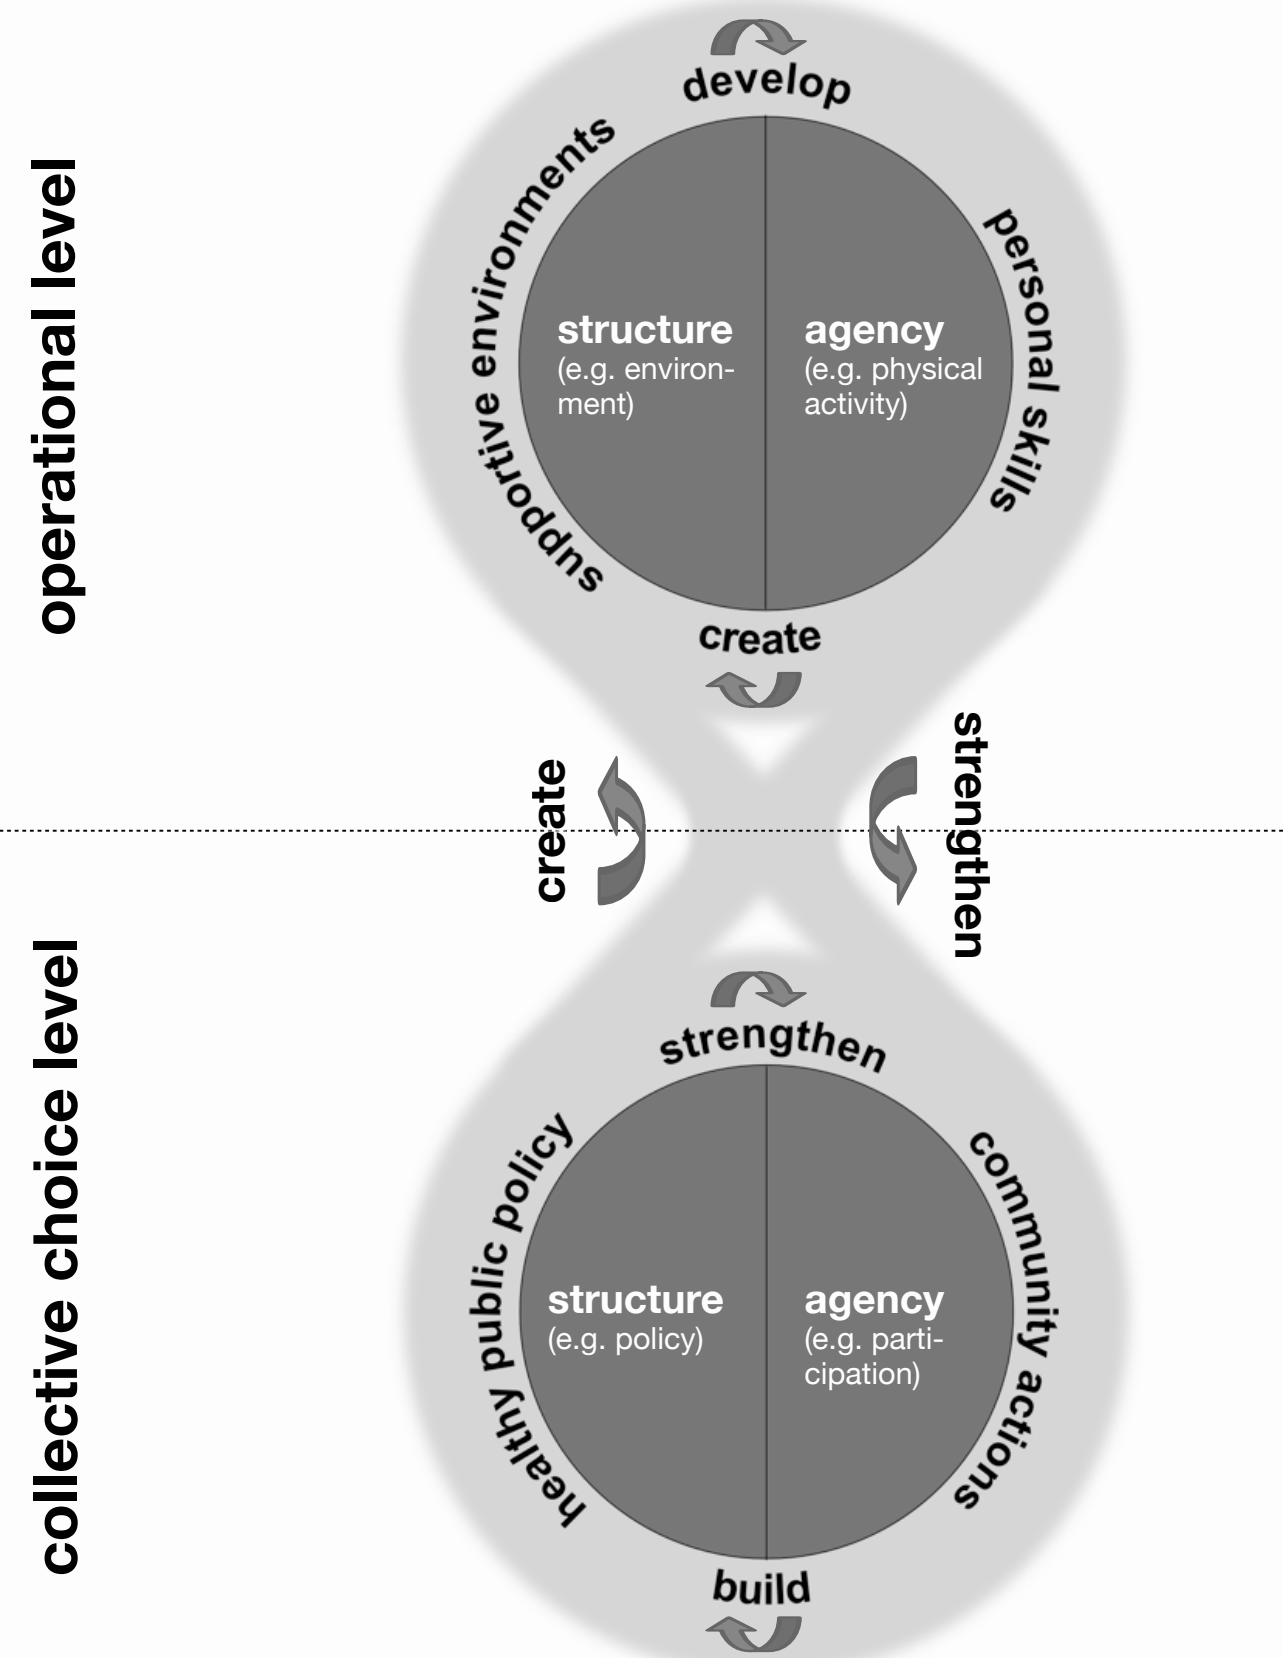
operational level

develop

supportive environments

personal skills

structure
(e.g. environment)

agency
(e.g. physical activity)

create

create

strengthen

collective choice level

strengthen

healthy public policy

community actions

structure
(e.g. policy)

agency
(e.g. participation)

build